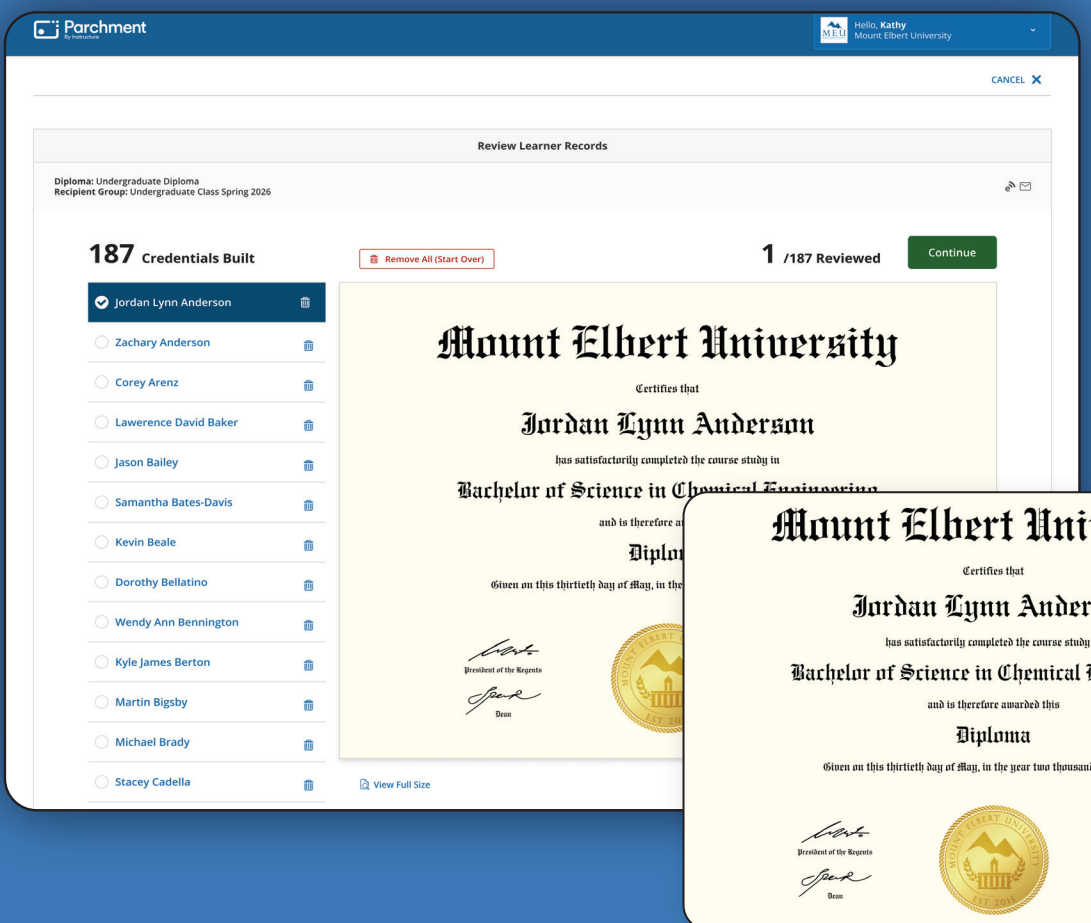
Parchment
By Instructure

MEU Hello, Kathy
Mount Elbert University

CANCEL ✕

Review Learner Records

Diploma: Undergraduate Diploma
Recipient Group: Undergraduate Class Spring 2026

187 Credentials Built

Remove All (Start Over)

1 /187 Reviewed

Continue

Jordan Lynn Anderson
Zachary Anderson
Corey Arenz
Lawerence David Baker
Jason Bailey
Samantha Bates-Davis
Kevin Beale
Dorothy Bellatino
Wendy Ann Bennington
Kyle James Berton
Martin Bigsby
Michael Brady
Stacey Cadella

Mount Elbert University
Certifies that
Jordan Lynn Anderson
has satisfactorily completed the course study in
Bachelor of Science in Chemical Engineering
and is therefore a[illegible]
Diplo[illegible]
Given on this thirtieth day of May, in the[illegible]

President of the Regents
Dean

MOUNT ELBERT U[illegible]
EST 20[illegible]

View Full Size

Mount Elbert Uni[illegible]
Certifies that
Jordan Lynn Ander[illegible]
has satisfactorily completed the course study
Bachelor of Science in Chemical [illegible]
and is therefore awarded this
Diploma
Given on this thirtieth day of May, in the year two thousan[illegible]

President of the Regents
Dean

MOUNT ELBERT UNIVERSITY
EST 20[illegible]